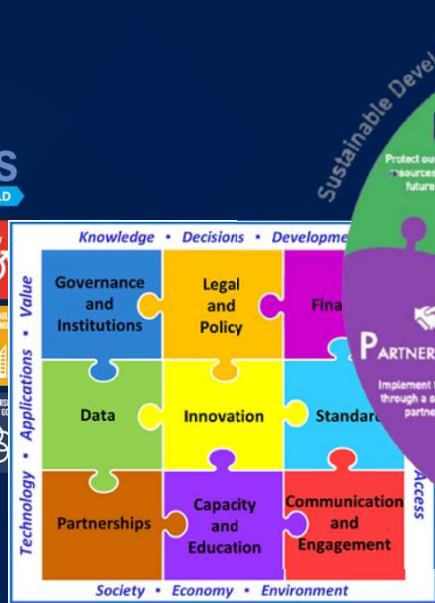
Sustainable Devel

S

Protect ou
sources
future

PARTNER

Implement
through a s
partne

Knowledge • Decisions • Developme

Value • Applications • Technology

Governance and Institutions

Legal and Policy

Fina

Data

Innovation

Standard

Partnerships

Capacity and Education

Communication and Engagement

Access

Society • Economy • Environment